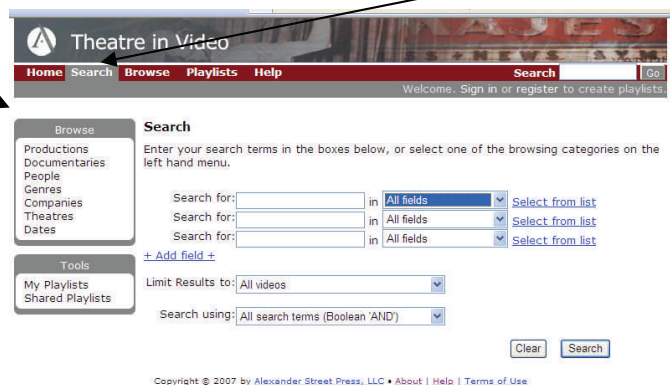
Theatre in Video

Home Search Browse Playlists Help

Search Go

Welcome. Sign in or register to create playlists.

Browse

Productions
Documentaries
People
Genres
Companies
Theatres
Dates

Tools

My Playlists
Shared Playlists

Search

Enter your search terms in the boxes below, or select one of the browsing categories on the left hand menu.

Search for: in All fields Select from list
Search for: in All fields Select from list
Search for: in All fields Select from list
+ Add field +

Limit Results to: All videos

Search using: All search terms (Boolean 'AND')

Clear Search

Copyright © 2007 by Alexander Street Press, LLC • About | Help | Terms of Use